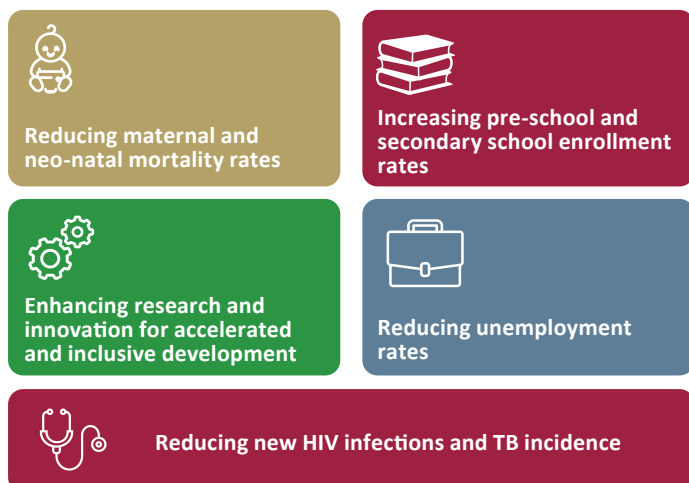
Reducing maternal and neo-natal mortality rates

Increasing pre-school and secondary school enrollment rates

Enhancing research and innovation for accelerated and inclusive development

Reducing unemployment rates

Reducing new HIV infections and TB incidence